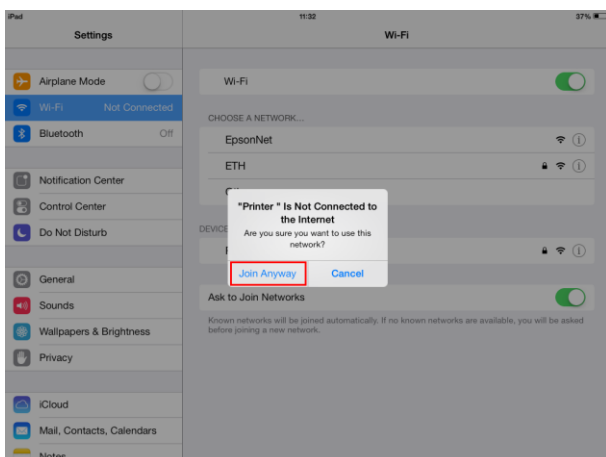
iPad

11:32

37%

Settings

Wi-Fi

Airplane Mode

Wi-Fi Not Connected

Bluetooth Off

Notification Center

Control Center

Do Not Disturb

General

Sounds

Wallpapers & Brightness

Privacy

iCloud

Mail, Contacts, Calendars

Notes

Wi-Fi

CHOOSE A NETWORK...

EpsonNet

ETH

DEVICE

"Printer " Is Not Connected to the Internet

Are you sure you want to use this network?

Join Anyway

Cancel

Ask to Join Networks

Known networks will be joined automatically. If no known networks are available, you will be asked before joining a new network.